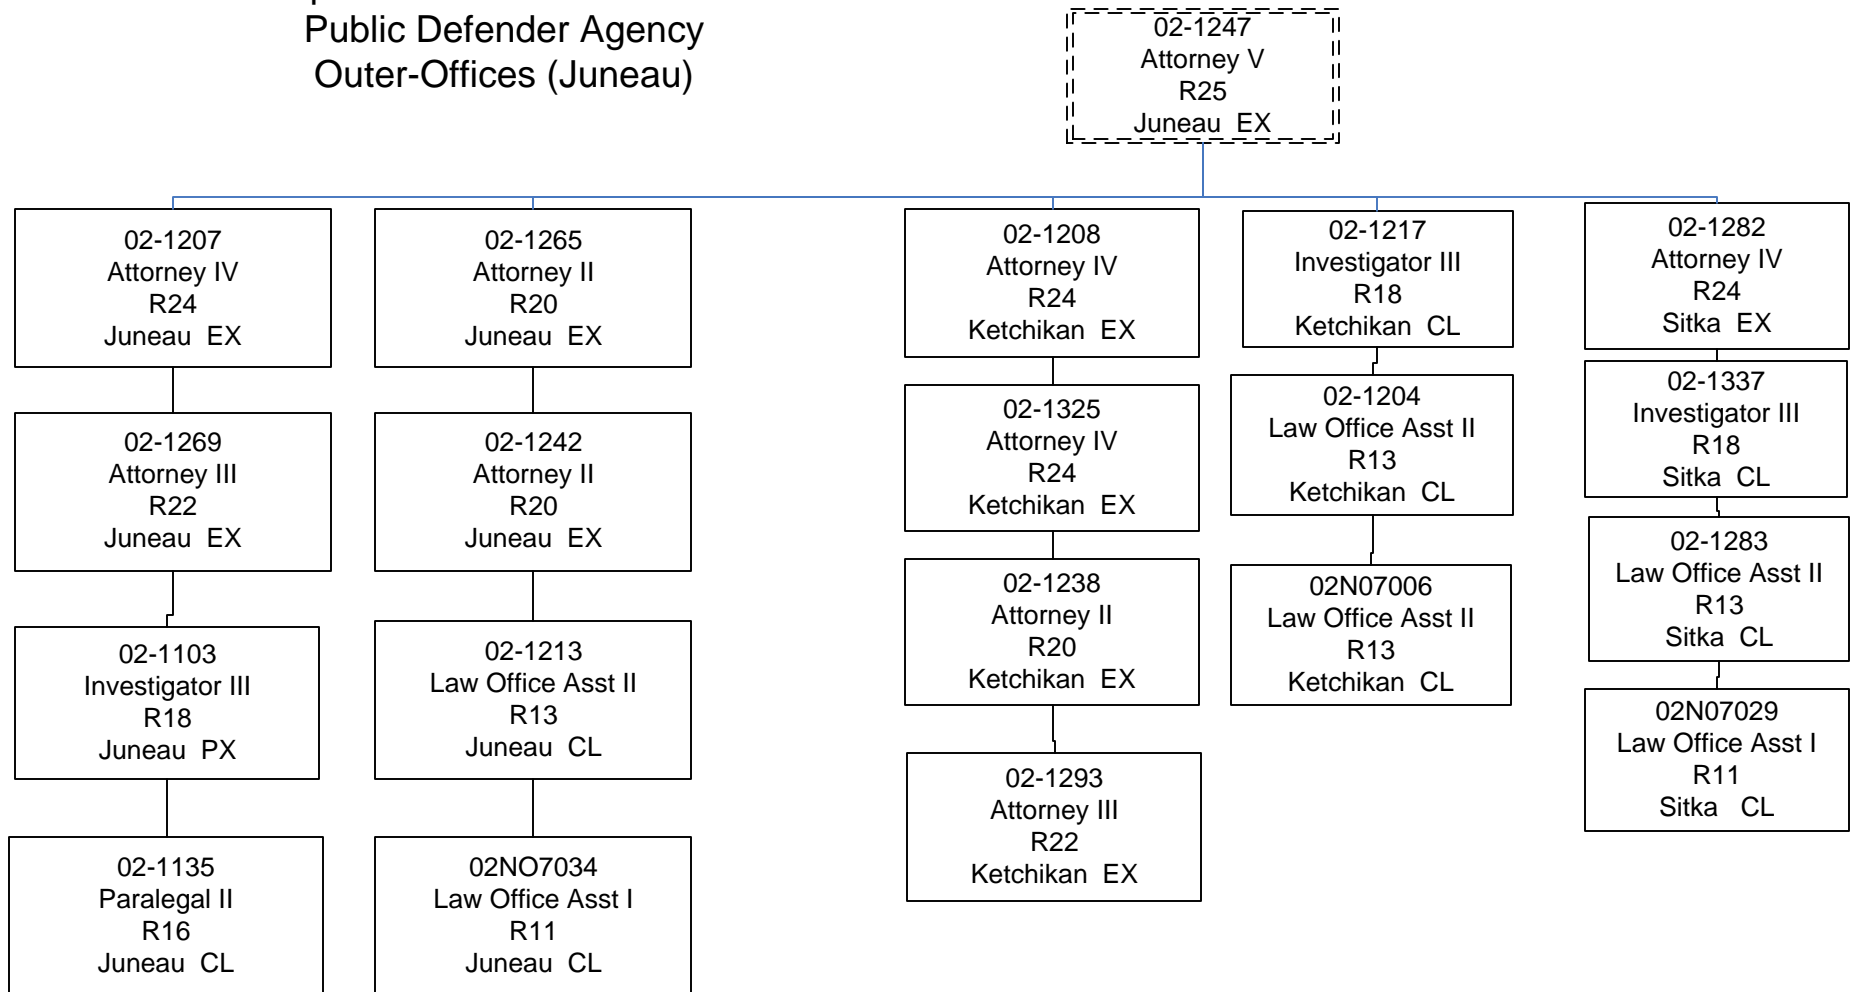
Public Defender Agency
Outer-Offices (Juneau)

02-1247
Attorney V
R25
Juneau EX

02-1207
Attorney IV
R24
Juneau EX

02-1269
Attorney III
R22
Juneau EX

02-1103
Investigator III
R18
Juneau PX

02-1135
Paralegal II
R16
Juneau CL

02-1265
Attorney II
R20
Juneau EX

02-1242
Attorney II
R20
Juneau EX

02-1213
Law Office Asst II
R13
Juneau CL

02NO7034
Law Office Asst I
R11
Juneau CL

02-1208
Attorney IV
R24
Ketchikan EX

02-1325
Attorney IV
R24
Ketchikan EX

02-1238
Attorney II
R20
Ketchikan EX

02-1293
Attorney III
R22
Ketchikan EX

02-1217
Investigator III
R18
Ketchikan CL

02-1204
Law Office Asst II
R13
Ketchikan CL

02N07006
Law Office Asst II
R13
Ketchikan CL

02-1282
Attorney IV
R24
Sitka EX

02-1337
Investigator III
R18
Sitka CL

02-1283
Law Office Asst II
R13
Sitka CL

02N07029
Law Office Asst I
R11
Sitka CL